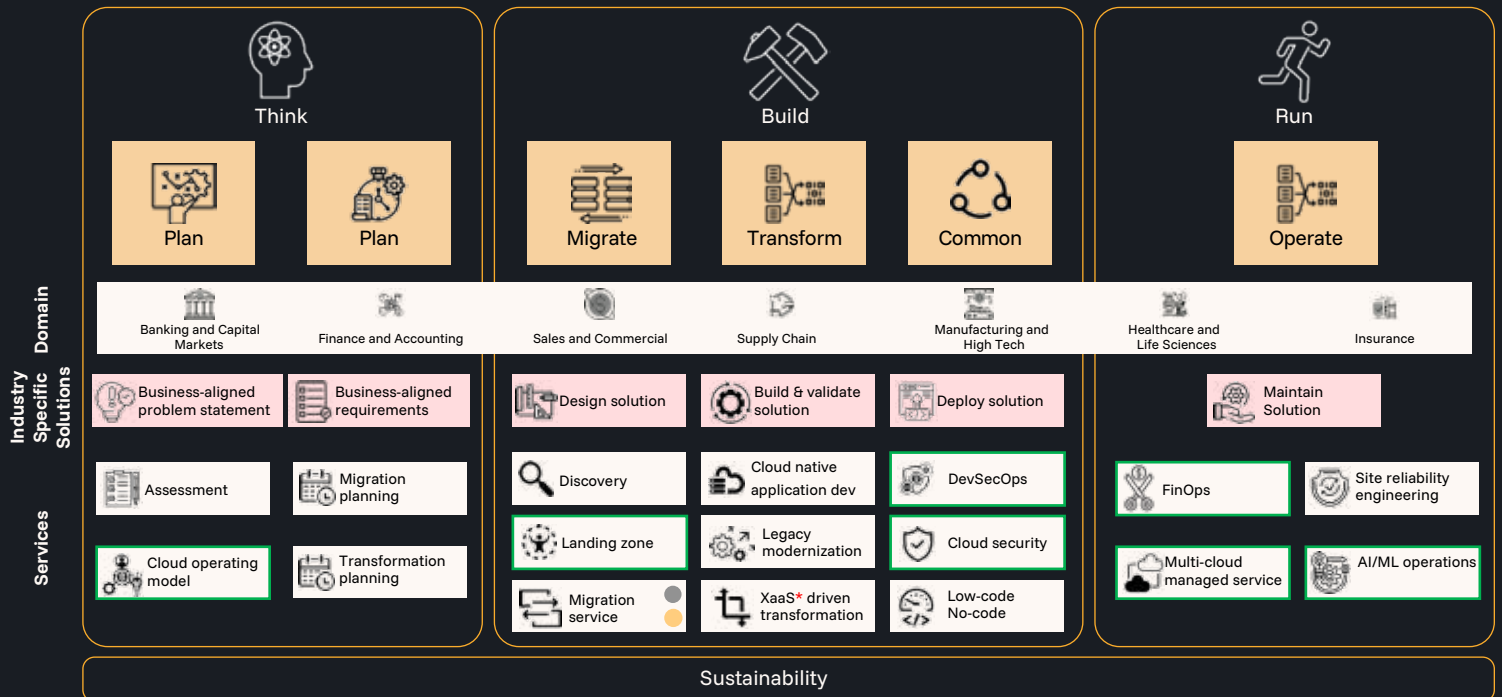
Think

Build

Run

Plan

Plan

Migrate

Transform

Common

Operate

Domain

Banking and Capital Markets

Finance and Accounting

Sales and Commercial

Supply Chain

Manufacturing and High Tech

Healthcare and Life Sciences

Insurance

Industry Specific Solutions

Business-aligned problem statement

Business-aligned requirements

Design solution

Build & validate solution

Deploy solution

Maintain Solution

Services

Assessment

Migration planning

Discovery

Cloud native application dev

DevSecOps

FinOps

Site reliability engineering

Cloud operating model

Transformation planning

Landing zone

Legacy modernization

Cloud security

Multi-cloud managed service

AI/ML operations

Migration service

XaaS* driven transformation

Low-code No-code

Sustainability